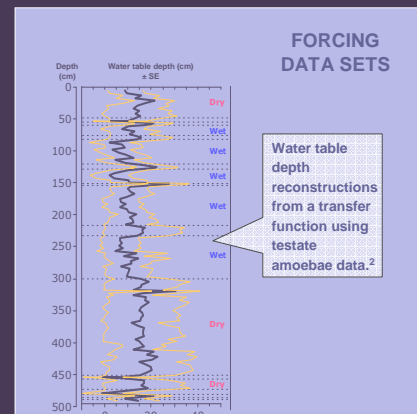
FORCING DATA SETS

Depth (cm)

Water table depth (cm) ± SE

0
50
100
150
200
250
300
350
400
450
500

Dry
Wet
Wet
Wet
Wet
Wet
Dry
Dry

Water table depth reconstructions from a transfer function using testate amoebae data.$^2$